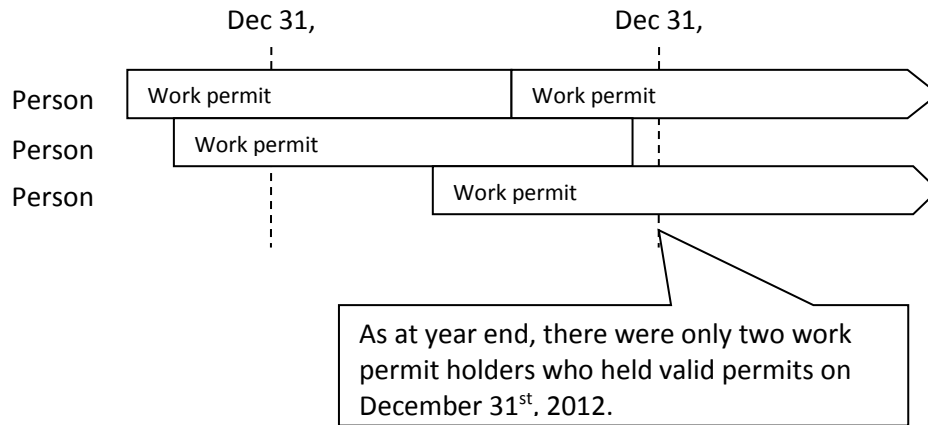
Dec 31,

Dec 31,

Person

Work permit

Work permit

Person

Work permit

Person

Work permit

As at year end, there were only two work permit holders who held valid permits on December 31$^{st}$, 2012.